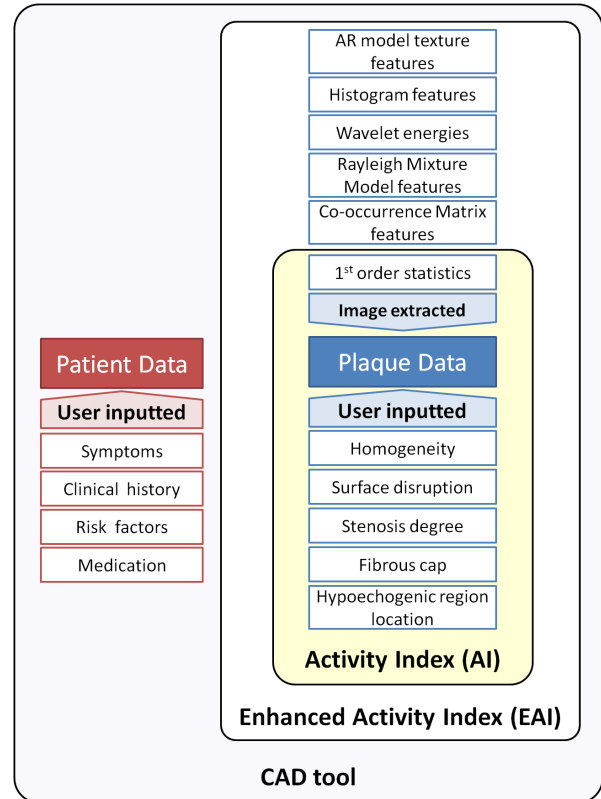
AR model texture features

Histogram features

Wavelet energies

Rayleigh Mixture Model features

Co-occurrence Matrix features

1$^{st}$ order statistics

Image extracted

Plaque Data

User inputted

Homogeneity

Surface disruption

Stenosis degree

Fibrous cap

Hypoechogenic region location

Activity Index (AI)

Enhanced Activity Index (EAI)

Patient Data

User inputted

Symptoms

Clinical history

Risk factors

Medication

CAD tool